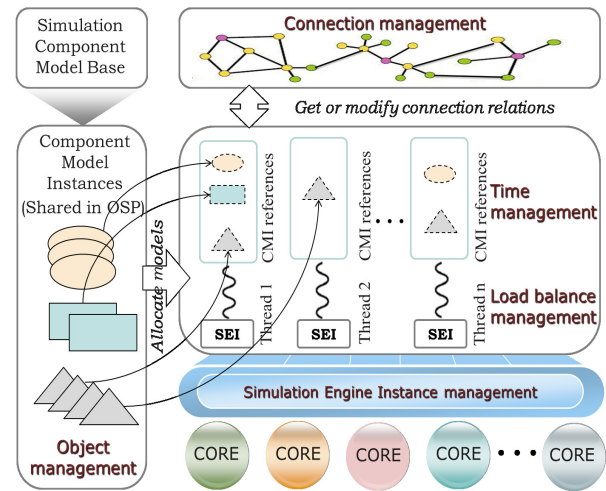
Simulation Component Model Base

Connection management

Get or modify connection relations

Component Model Instances (Shared in OSP)

Allocate models

CMI references

CMI references

CMI references

Time management

Load balance management

Thread 1

Thread 2

Thread n

SEI

SEI

SEI

Object management

Simulation Engine Instance management

CORE

CORE

CORE

CORE

CORE